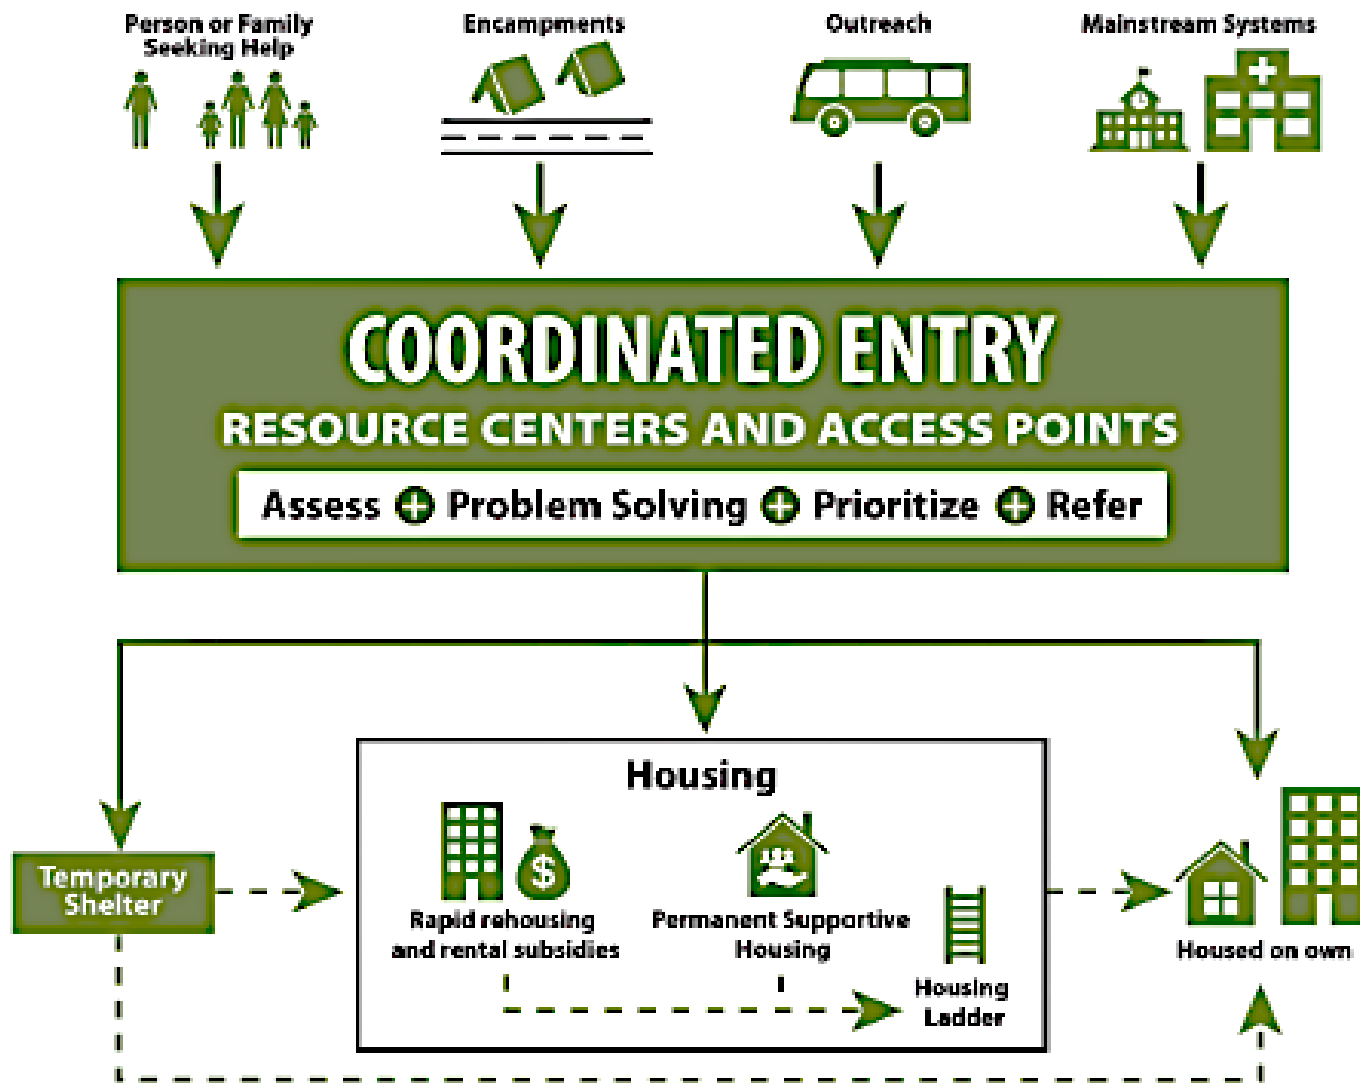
Person or Family Seeking Help

Encampments

Outreach

Mainstream Systems

COORDINATED ENTRY

RESOURCE CENTERS AND ACCESS POINTS

Assess + Problem Solving + Prioritize + Refer

Temporary Shelter

Housing

Rapid rehousing and rental subsidies

Permanent Supportive Housing

Housing Ladder

Housed on own